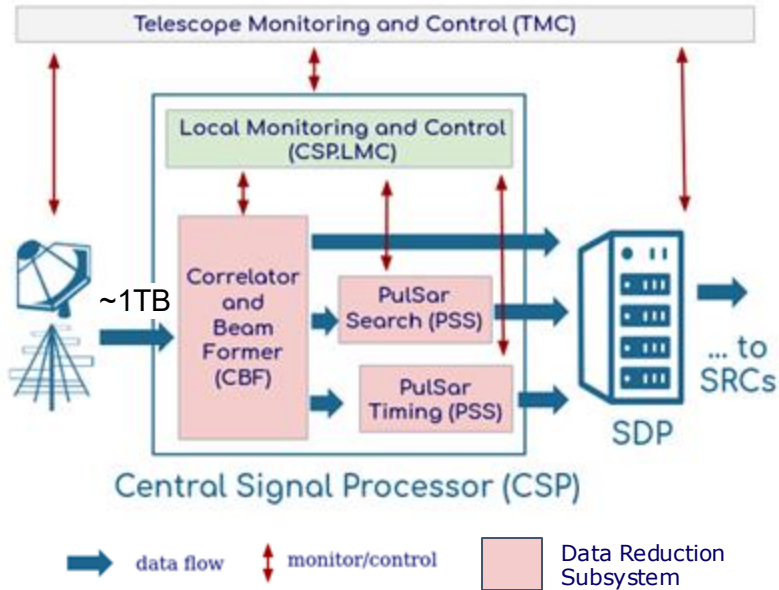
Telescope Monitoring and Control (TMC)

Local Monitoring and Control (CSP.LMC)

~1TB

Correlator and Beam Former (CBF)

PulSar Search (PSS)

PulSar Timing (PSS)

SDP

... to SRCs

Central Signal Processor (CSP)

data flow

monitor/control

Data Reduction Subsystem